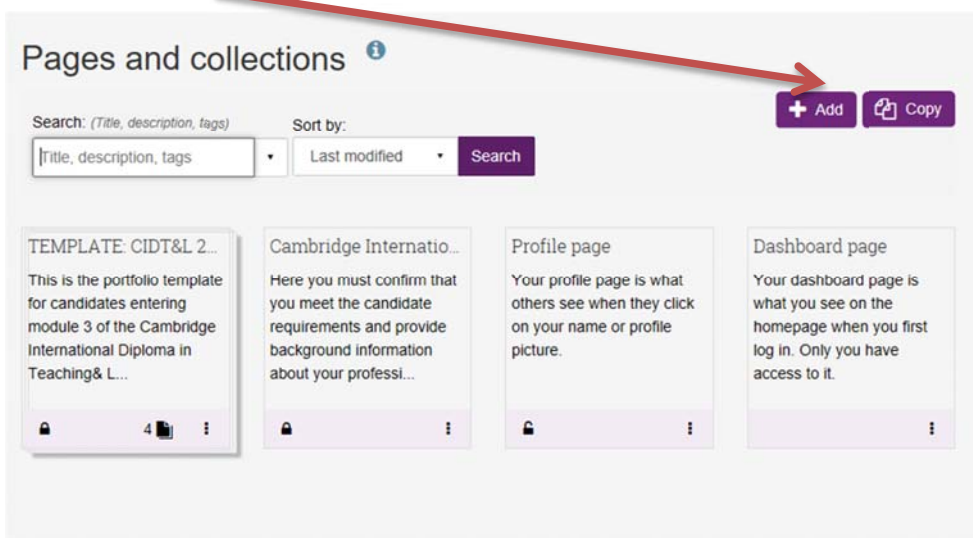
Pages and collections

Add Copy

Search: (Title, description, tags)

Title, description, tags

Sort by:

Last modified

Search

TEMPLATE: CIDT&L 2...

This is the portfolio template for candidates entering module 3 of the Cambridge International Diploma in Teaching& L...

4

Cambridge Internatio...

Here you must confirm that you meet the candidate requirements and provide background information about your professi...

Profile page

Your profile page is what others see when they click on your name or profile picture.

Dashboard page

Your dashboard page is what you see on the homepage when you first log in. Only you have access to it.